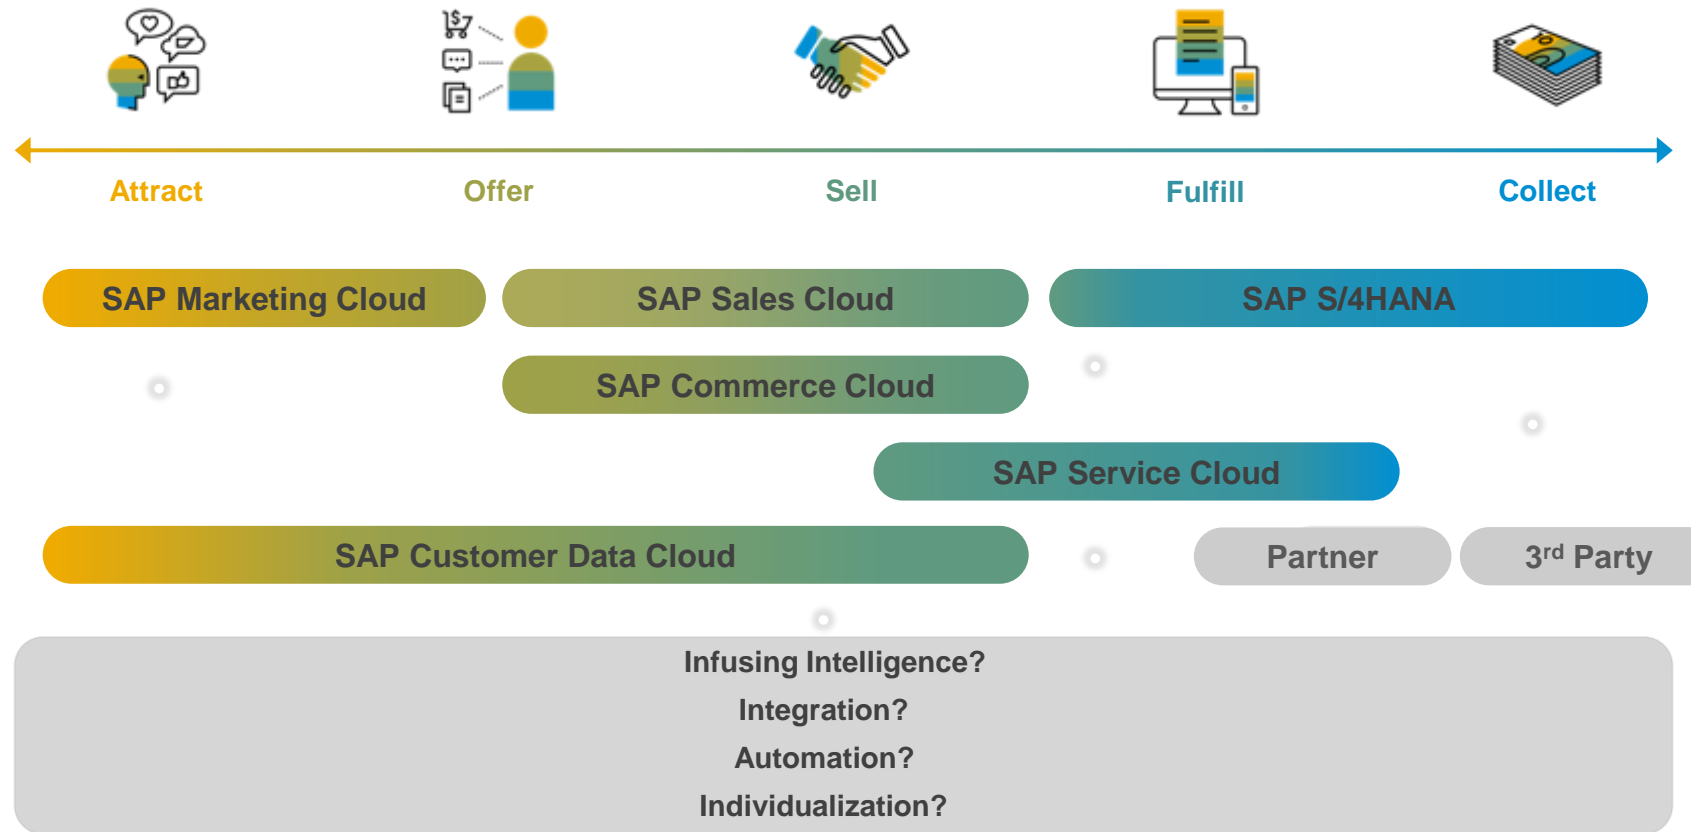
Attract
Offer
Sell
Fulfill
Collect

SAP Marketing Cloud
SAP Sales Cloud
SAP S/4HANA

SAP Commerce Cloud

SAP Service Cloud

SAP Customer Data Cloud
Partner
3$^{rd}$ Party

Infusing Intelligence?
Integration?
Automation?
Individualization?